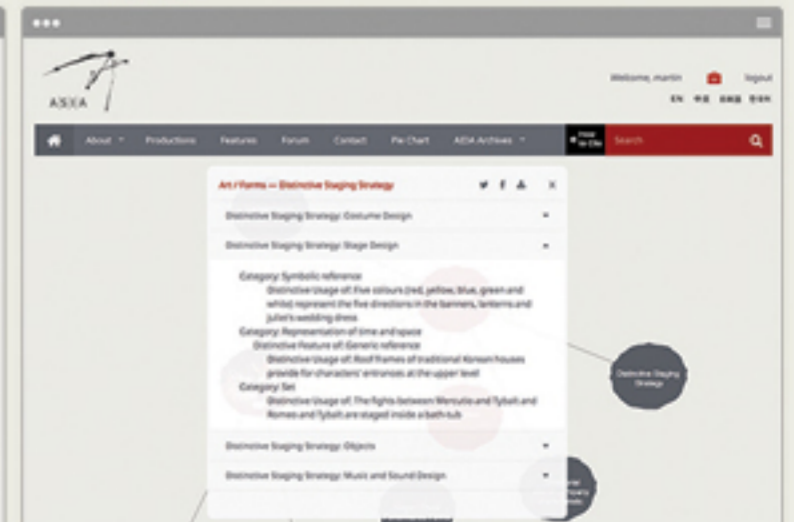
A|S|I|A

Welcome, martin logout

EN 中文 日本語 한국어

About Productions Features Forum Contact Pie Chart A|S|I|A Archives

How to Cite

Search

Art / Forms — Distinctive Staging Strategy

Distinctive Staging Strategy: Costume Design

Distinctive Staging Strategy: Stage Design

Category: Symbolic reference
Distinctive Usage of: Five colours (red, yellow, blue, green and white) represent the five directions in the banners, lanterns and Juliet's wedding dress
Category: Representation of time and space
Distinctive Feature of: Generic reference
Distinctive Usage of: Roof frames of traditional Korean houses provide for characters' entrances at the upper level
Category: Set
Distinctive Usage of: The fights between Mercutio and Tybalt and Romeo and Tybalt are staged inside a bath tub

Distinctive Staging Strategy: Objects

Distinctive Staging Strategy: Music and Sound Design

Distinctive Staging Strategy

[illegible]